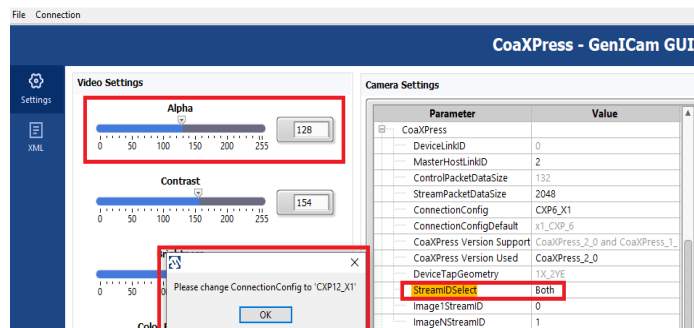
File Connection

CoaXPress - GenICam GUI

Settings

XML

Video Settings

Alpha

0 50 100 150 200 255

128

Contrast

154

0 50

Please change ConnectionConfig to 'CXP12_X1'

OK

Camera Settings

| Parameter | Value |
|---|---|
| CoaXPress | |
| DeviceLinkID | 0 |
| MasterHostLinkID | 2 |
| ControlPacketDataSize | 132 |
| StreamPacketDataSize | 2048 |
| ConnectionConfig | CXP6_X1 |
| ConnectionConfigDefault | x1_CXP_6 |
| CoaXPress Version Support | CoaXPress_2_0 and CoaXPress_1_ |
| CoaXPress Version Used | CoaXPress_2_0 |
| DeviceTapGeometry | 1X_2YE |
| StreamIDSelect | Both |
| Image1StreamID | 0 |
| ImageNStreamID | 1 |